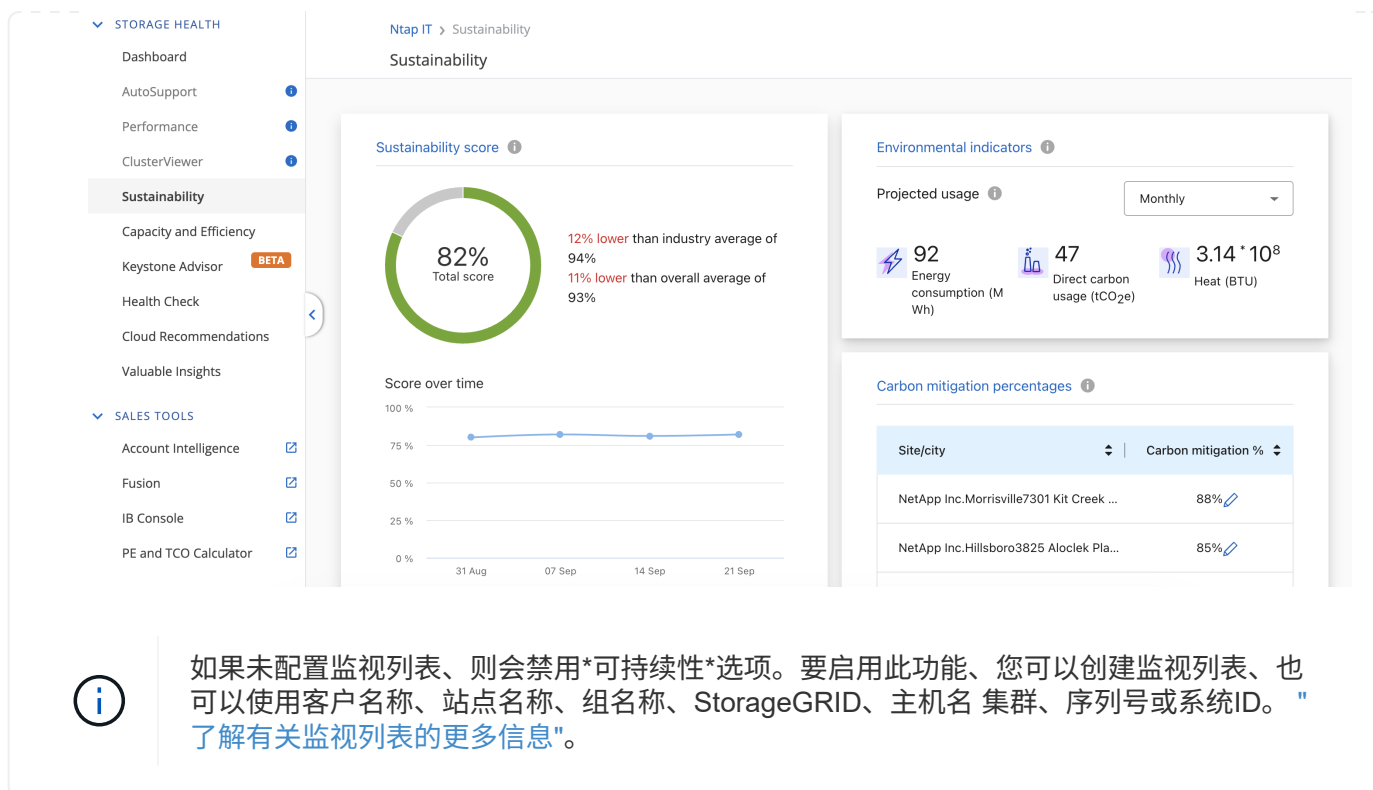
STORAGE HEALTH
Dashboard
AutoSupport
Performance
ClusterViewer
Sustainability
Capacity and Efficiency
Keystone Advisor BETA
Health Check
Cloud Recommendations
Valuable Insights
SALES TOOLS
Account Intelligence
Fusion
IB Console
PE and TCO Calculator

Ntap IT › Sustainability
Sustainability

Sustainability score
82%
Total score
12% lower than industry average of 94%
11% lower than overall average of 93%

Score over time
100 %
75 %
50 %
25 %
0 %
31 Aug
07 Sep
14 Sep
21 Sep

Environmental indicators
Projected usage
Monthly
92
Energy consumption (M Wh)
47
Direct carbon usage ($tCO_2e$)
$3.14*10^8$
Heat (BTU)

Carbon mitigation percentages
| Site/city | Carbon mitigation % |
|---|---|
| NetApp Inc.Morrisville7301 Kit Creek ... | 88% |
| NetApp Inc.Hillsboro3825 Aloclek Pla... | 85% |

如果未配置监视列表、则会禁用*可持续性*选项。要启用此功能、您可以创建监视列表、也可以使用客户名称、站点名称、组名称、StorageGRID、主机名 集群、序列号或系统ID。 "了解有关监视列表的更多信息"。